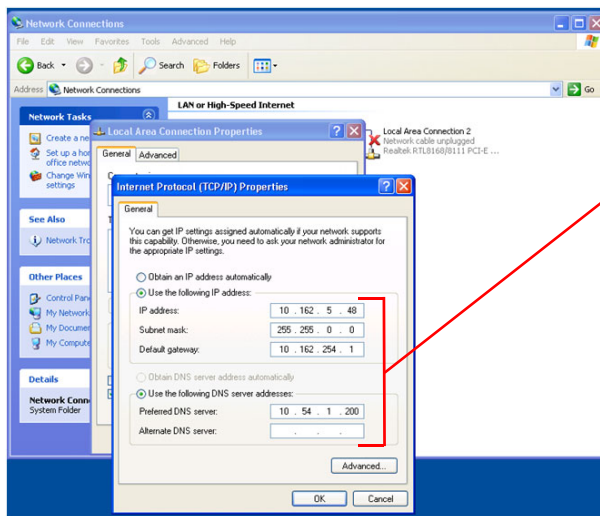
Network Connections

File Edit View Favorites Tools Advanced Help

Back Search Folders

Address Network Connections Go

Network Tasks

Create a ne

Set up a hor office netw

Change Win settings

See Also

Network Tro

Other Places

Control Pan

My Network

My Docume

My Compute

Details

Network Conn System Folder

LAN or High-Speed Internet

Local Area Connection 2
Network cable unplugged
Realtek RTL8168/8111 PCI-E

Local Area Connection Properties

General Advanced

Internet Protocol (TCP/IP) Properties

General

You can get IP settings assigned automatically if your network supports this capability. Otherwise, you need to ask your network administrator for the appropriate IP settings.

Obtain an IP address automatically

Use the following IP address:

IP address: 10 . 162 . 5 . 48

Subnet mask: 255 . 255 . 0 . 0

Default gateway: 10 . 162 . 254 . 1

Obtain DNS server address automatically

Use the following DNS server addresses:

Preferred DNS server: 10 . 54 . 1 . 200

Alternate DNS server: . . .

Advanced...

OK Cancel